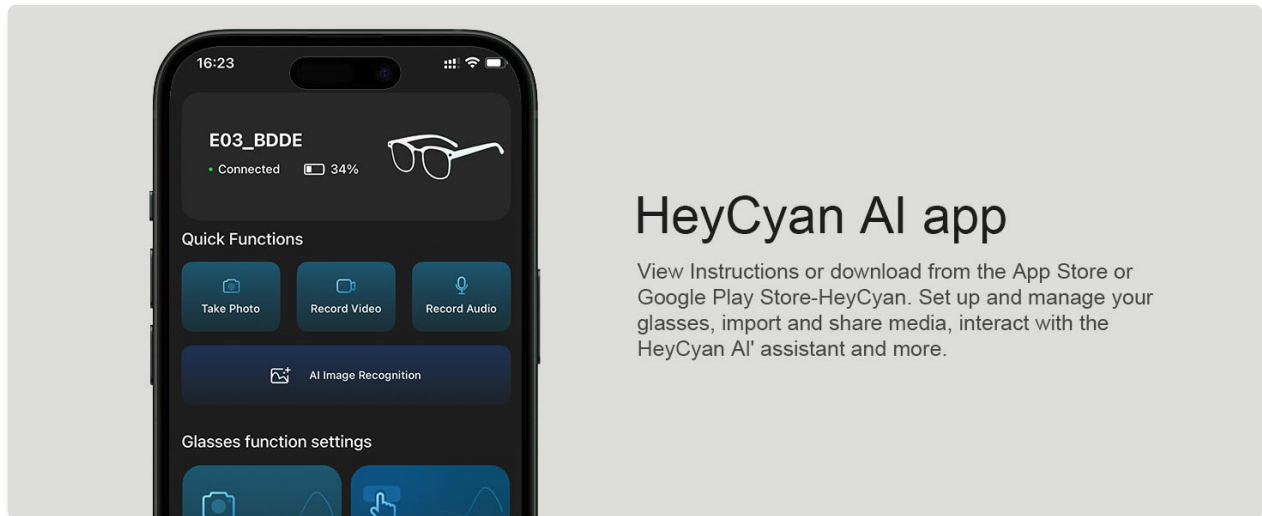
16:23

E03_BDDE
Connected 34%

Quick Functions

Take Photo
Record Video
Record Audio

AI Image Recognition

Glasses function settings

HeyCyan AI app

View Instructions or download from the App Store or Google Play Store-HeyCyan. Set up and manage your glasses, import and share media, interact with the HeyCyan AI' assistant and more.